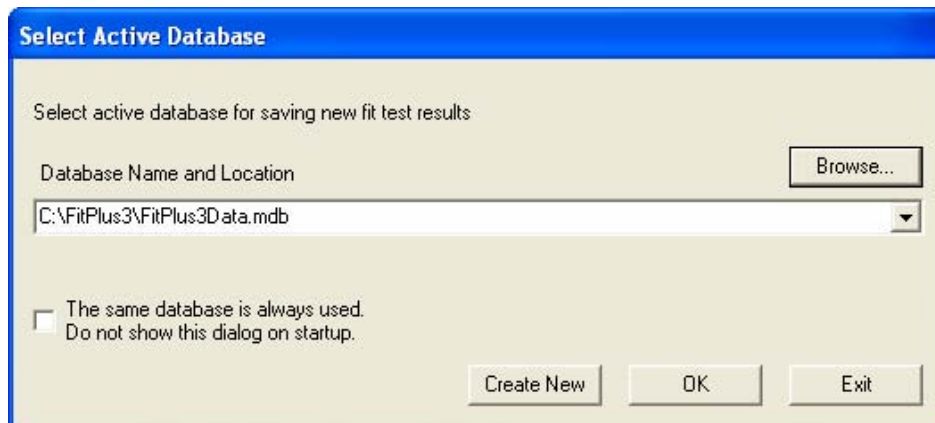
Select Active Database

Select active database for saving new fit test results

Database Name and Location

Browse...

C:\FitPlus3\FitPlus3Data.mdb

The same database is always used.
Do not show this dialog on startup.

Create New

OK

Exit